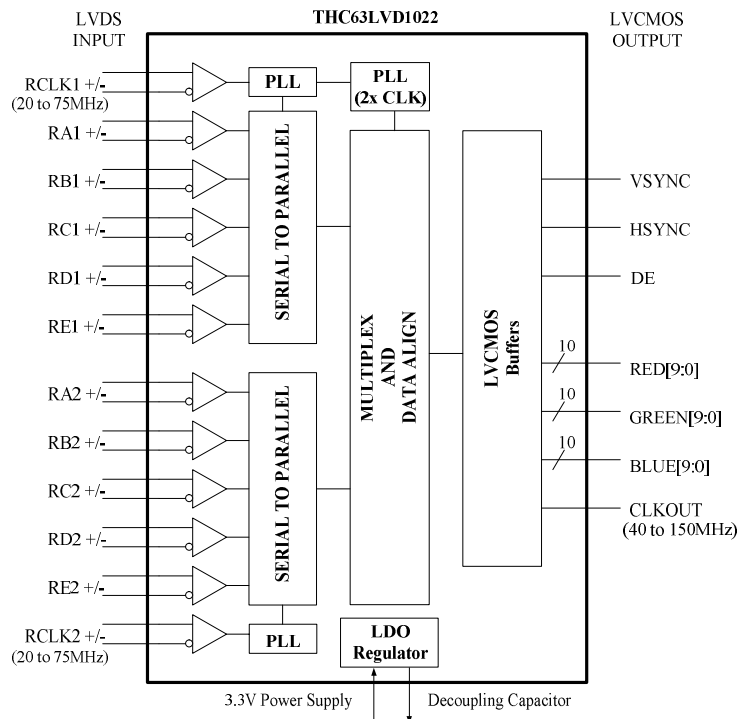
LVDS
INPUT

THC63LVD1022

LVCMOS
OUTPUT

RCLK1 +/-
(20 to 75MHz)

PLL

PLL
(2x CLK)

RA1 +/-

RB1 +/-

RC1 +/-

RD1 +/-

RE1 +/-

SERIAL TO PARALLEL

MULTIPLEX
AND
DATA ALIGN

LVCMOS
Buffers

VSYNC

HSYNC

DE

10

RED[9:0]

10

GREEN[9:0]

10

BLUE[9:0]

CLKOUT
(40 to 150MHz)

RA2 +/-

RB2 +/-

RC2 +/-

RD2 +/-

RE2 +/-

SERIAL TO PARALLEL

RCLK2 +/-
(20 to 75MHz)

PLL

LDO
Regulator

3.3V Power Supply

Decoupling Capacitor